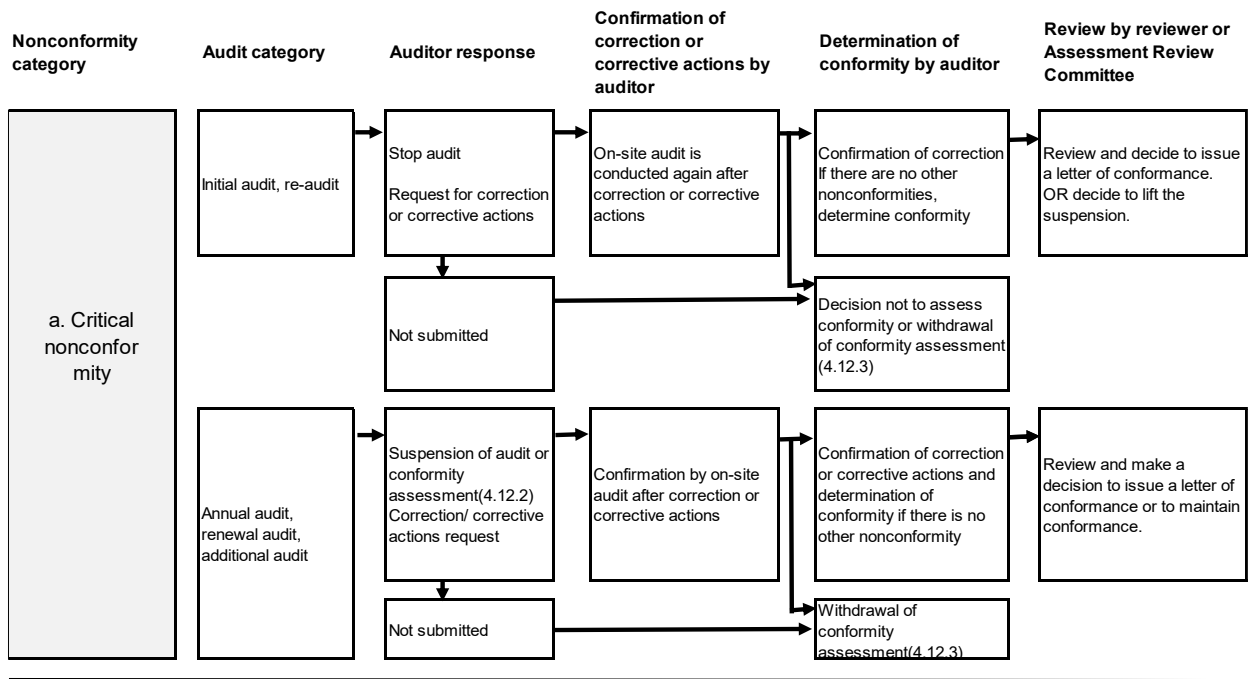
Nonconformity category

Audit category

Auditor response

Confirmation of correction or corrective actions by auditor

Determination of conformity by auditor

Review by reviewer or Assessment Review Committee

a. Critical nonconfor mity

Initial audit, re-audit

Stop audit

Request for correction or corrective actions

On-site audit is conducted again after correction or corrective actions

Confirmation of correction If there are no other nonconformities, determine conformity

Review and decide to issue a letter of conformance. OR decide to lift the suspension.

Not submitted

Decision not to assess conformity or withdrawal of conformity assessment (4.12.3)

Annual audit, renewal audit, additional audit

Suspension of audit or conformity assessment(4.12.2) Correction/ corrective actions request

Confirmation by on-site audit after correction or corrective actions

Confirmation of correction or corrective actions and determination of conformity if there is no other nonconformity

Review and make a decision to issue a letter of conformance or to maintain conformance.

Not submitted

Withdrawal of conformity assessment(4.12.3)